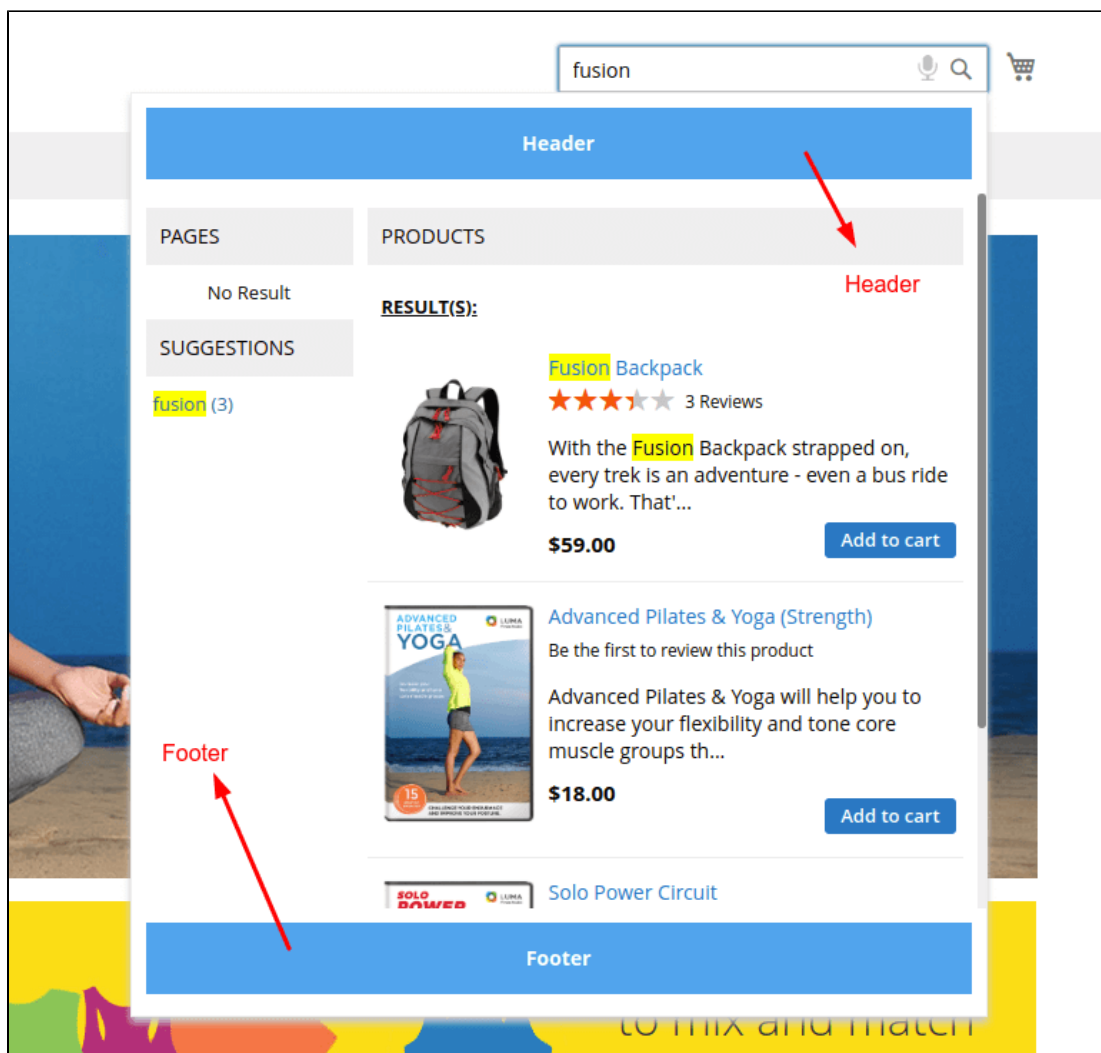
fusion

Header

PAGES

No Result

SUGGESTIONS

fusion (3)

PRODUCTS

Header

RESULT(S):

Fusion Backpack

3 Reviews

With the Fusion Backpack strapped on, every trek is an adventure - even a bus ride to work. That'...

$59.00

Add to cart

ADVANCED PILATES & YOGA

LUMA

15

Advanced Pilates & Yoga (Strength)

Be the first to review this product

Advanced Pilates & Yoga will help you to increase your flexibility and tone core muscle groups th...

$18.00

Add to cart

Footer

SOLO POWER

LUMA

Solo Power Circuit

Footer

to mix and match